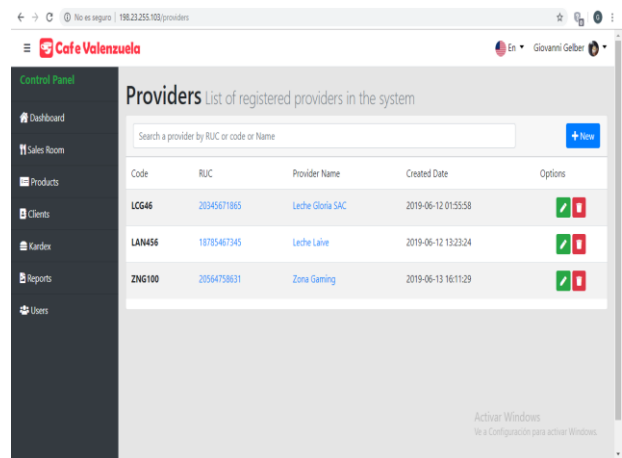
No es seguro | 198.23.255.103/providers

Cafe Valenzuela

En ▾ Giovanni Gelber ▾

Control Panel

Dashboard

Sales Room

Products

Clients

Kardex

Reports

Users

Providers List of registered providers in the system

Search a provider by RUC or code or Name

+ New

| Code | RUC | Provider Name | Created Date | Options |
|---|---|---|---|---|
| LCG46 | 20345671865 | Leche Gloria SAC | 2019-06-12 01:55:58 | |
| LAN456 | 18785467345 | Leche Laive | 2019-06-12 13:23:24 | |
| ZNG100 | 20564758631 | Zona Gaming | 2019-06-13 16:11:29 | |

Activar Windows
Ve a Configuración para activar Windows.